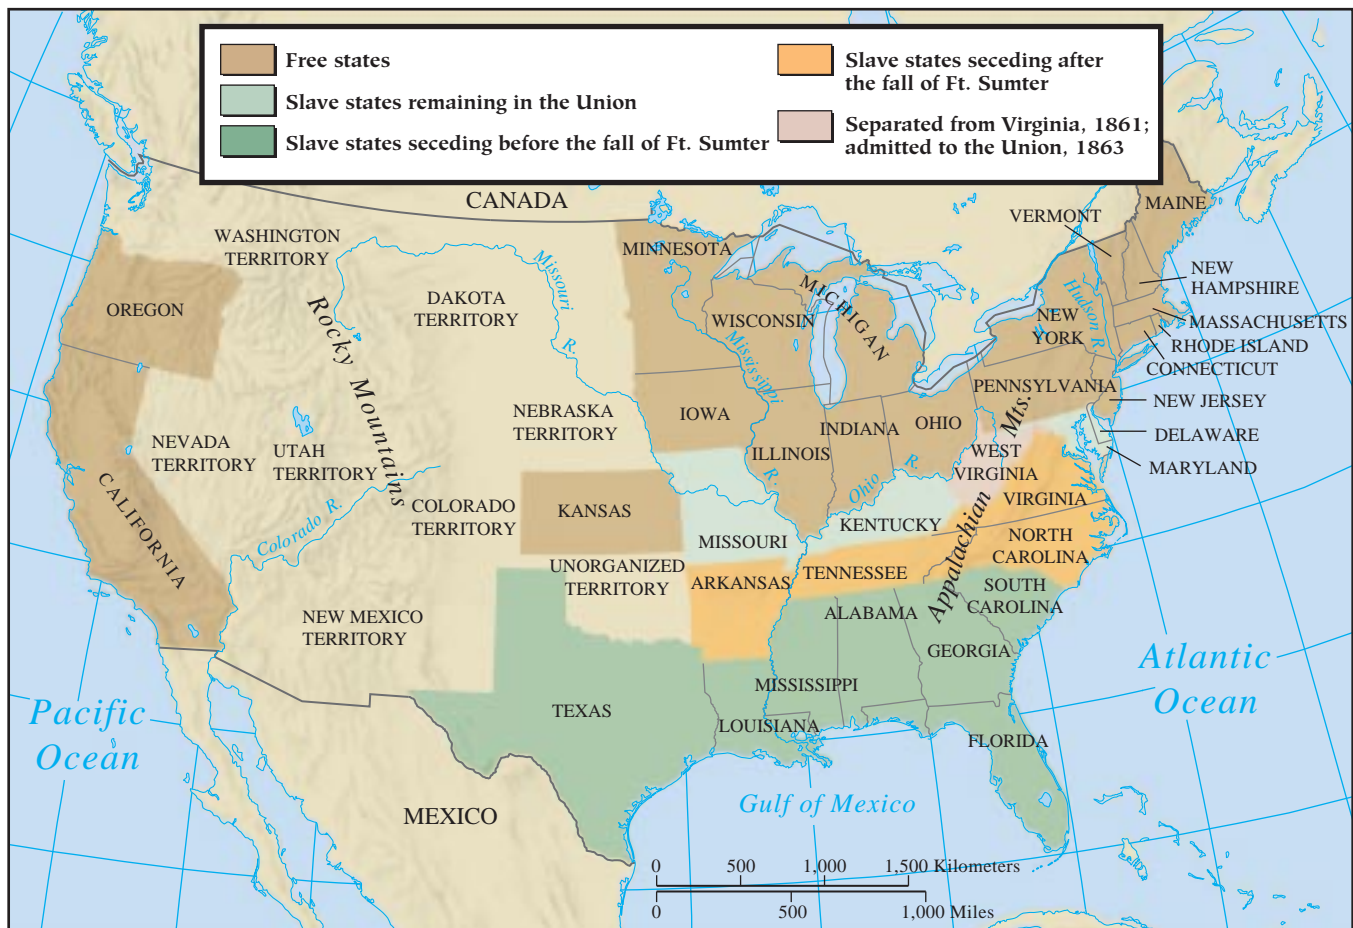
Free states
Slave states remaining in the Union
Slave states seceding before the fall of Ft. Sumter
Slave states seceding after the fall of Ft. Sumter
Separated from Virginia, 1861; admitted to the Union, 1863

CANADA
WASHINGTON TERRITORY
OREGON
Rocky Mountains
DAKOTA TERRITORY
Missouri R.
MINNESOTA
WISCONSIN
MICHIGAN
Mississippi R.
IOWA
NEBRASKA TERRITORY
NEVADA TERRITORY
UTAH TERRITORY
CALIFORNIA
Colorado R.
COLORADO TERRITORY
KANSAS
ILLINOIS
INDIANA
OHIO
Ohio R.
MISSOURI
KENTUCKY
UNORGANIZED TERRITORY
ARKANSAS
TENNESSEE
NEW MEXICO TERRITORY
TEXAS
ALABAMA
MISSISSIPPI
LOUISIANA
GEORGIA
FLORIDA
MAINE
VERMONT
NEW HAMPSHIRE
NEW YORK
Hudson R.
MASSACHUSETTS
RHODE ISLAND
CONNECTICUT
PENNSYLVANIA
NEW JERSEY
DELAWARE
MARYLAND
WEST VIRGINIA
VIRGINIA
Appalachian Mts.
NORTH CAROLINA
SOUTH CAROLINA
Atlantic Ocean
Pacific Ocean
MEXICO
Gulf of Mexico
0 500 1,000 1,500 Kilometers
0 500 1,000 Miles